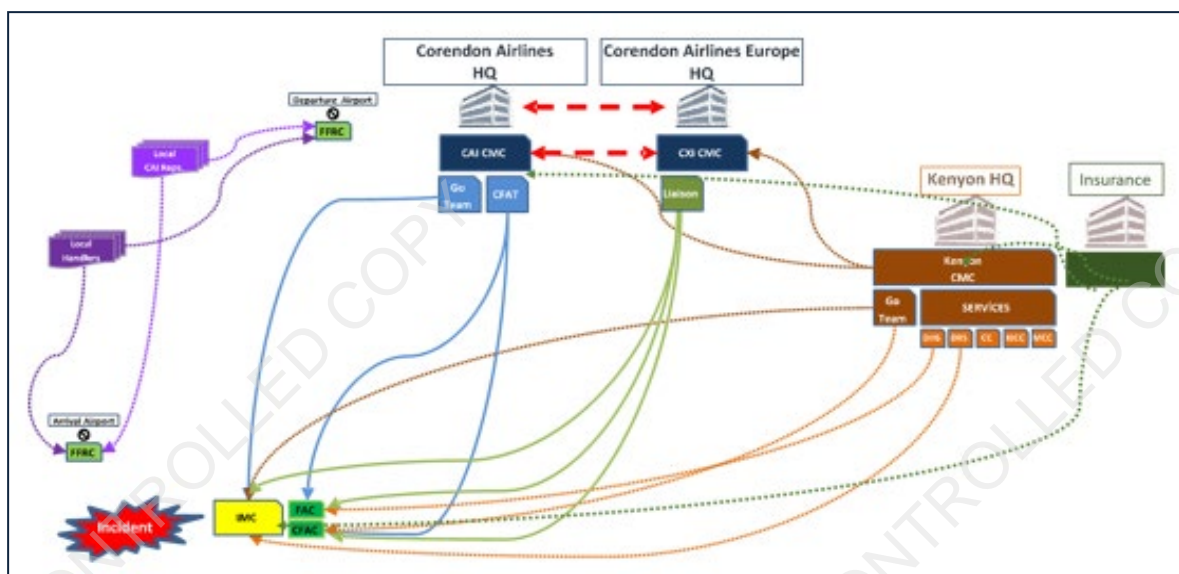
Corendon Airlines HQ

Corendon Airlines Europe HQ

Departure Airport

FFRC

Local CAI Reps

Local Handlers

CAI CMC

CXI CMC

Go Team

CFAT

Liaison

Kenyon HQ

Insurance

Kenyon CMC

Go Team

SERVICES

DHG

DRS

CC

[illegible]

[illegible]

Arrival Airport

FFRC

Incident

IMC

FAC

CFAC

CONTROLLED COPY

CONTROLLED COPY